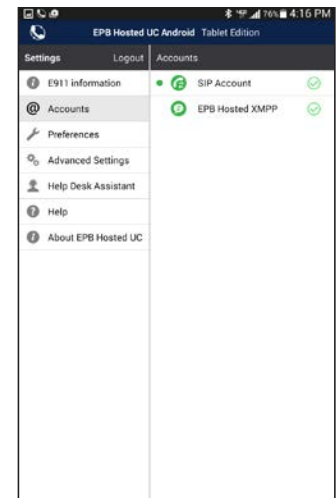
76% 4:16 PM

EPB Hosted UC Android Tablet Edition

Settings
Logout
Accounts

E911 information
Accounts
Preferences
Advanced Settings
Help Desk Assistant
Help
About EPB Hosted UC

SIP Account
EPB Hosted XMPP